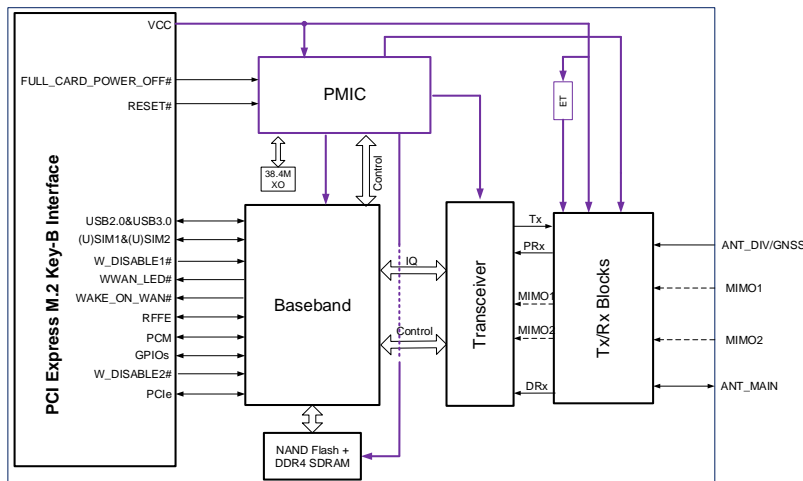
PCI Express M.2 Key-B Interface

VCC
FULL_CARD_POWER_OFF#
RESET#
USB2.0&USB3.0
(U)SIM1&(U)SIM2
W_DISABLE1#
WWAN_LED#
WAKE_ON_WAN#
RFFE
PCM
GPIOs
W_DISABLE2#
PCIe

PMIC
38.4M XO
Control
Baseband
IQ
Control
NAND Flash + DDR4 SDRAM
ET
Transceiver
Tx
PRx
MIMO1
MIMO2
DRx
Tx/Rx Blocks
ANT_DIV/GNSS
MIMO1
MIMO2
ANT_MAIN